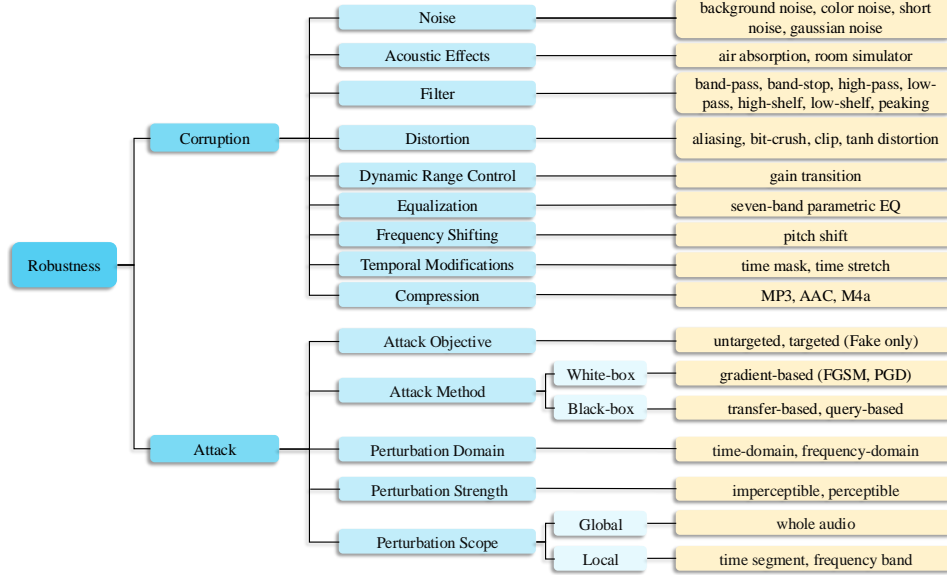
Robustness

Corruption

Noise
background noise, color noise, short noise, gaussian noise

Acoustic Effects
air absorption, room simulator

Filter
band-pass, band-stop, high-pass, low-pass, high-shelf, low-shelf, peaking

Distortion
aliasing, bit-crush, clip, tanh distortion

Dynamic Range Control
gain transition

Equalization
seven-band parametric EQ

Frequency Shifting
pitch shift

Temporal Modifications
time mask, time stretch

Compression
MP3, AAC, M4a

Attack

Attack Objective
untargeted, targeted (Fake only)

Attack Method
White-box
gradient-based (FGSM, PGD)
Black-box
transfer-based, query-based

Perturbation Domain
time-domain, frequency-domain

Perturbation Strength
imperceptible, perceptible

Perturbation Scope
Global
whole audio
Local
time segment, frequency band